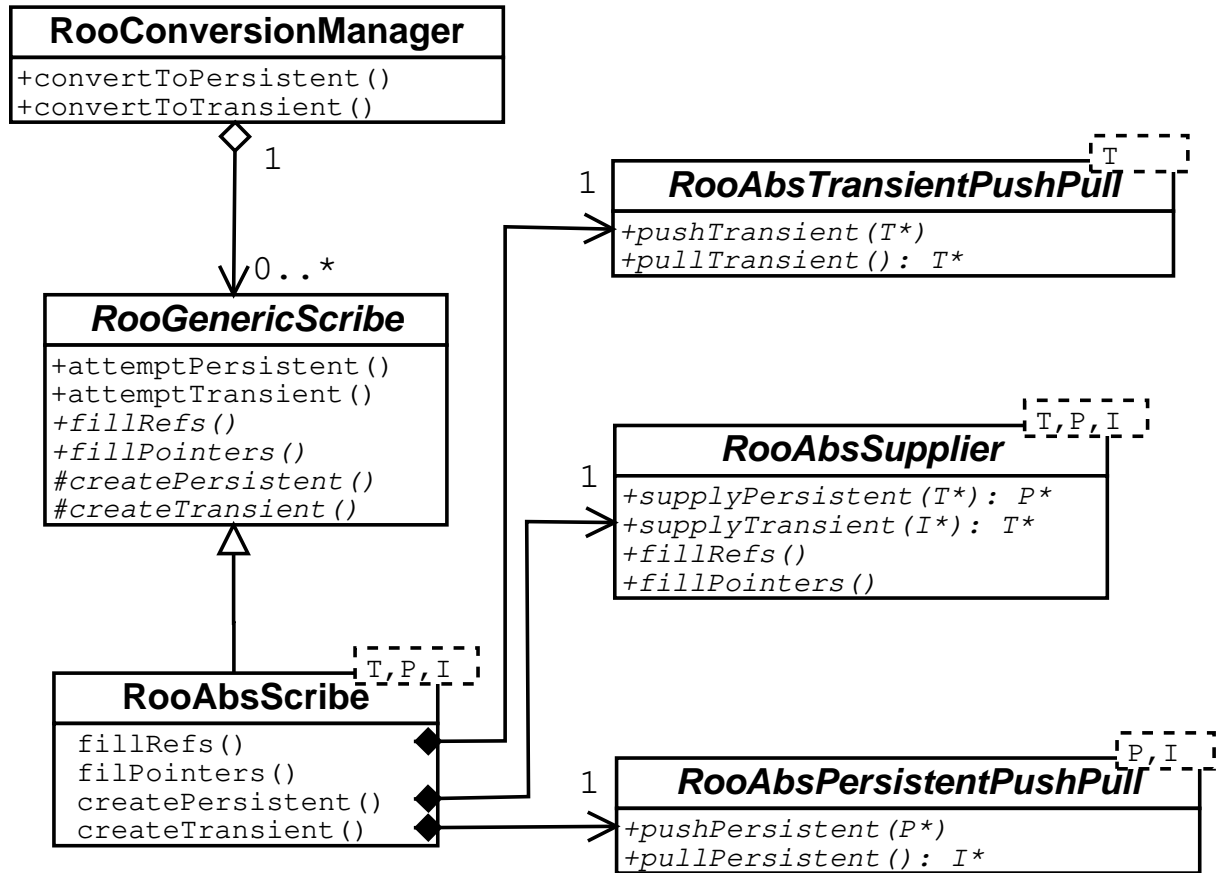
RooConversionManager
+convertToPersistent()
+convertToTransient()

1

0..*

RooGenericScribe
+attemptPersistent()
+attemptTransient()
+fillRefs()
+fillPointers()
#createPersistent()
#createTransient()

T,P,I
RooAbsScribe
fillRefs()
filPointers()
createPersistent()
createTransient()

1
T
RooAbsTransientPushPull
+pushTransient(T*)
+pullTransient(): T*

1
T,P,I
RooAbsSupplier
+supplyPersistent(T*): P*
+supplyTransient(I*): T*
+fillRefs()
+fillPointers()

1
P,I
RooAbsPersistentPushPull
+pushPersistent(P*)
+pullPersistent(): I*